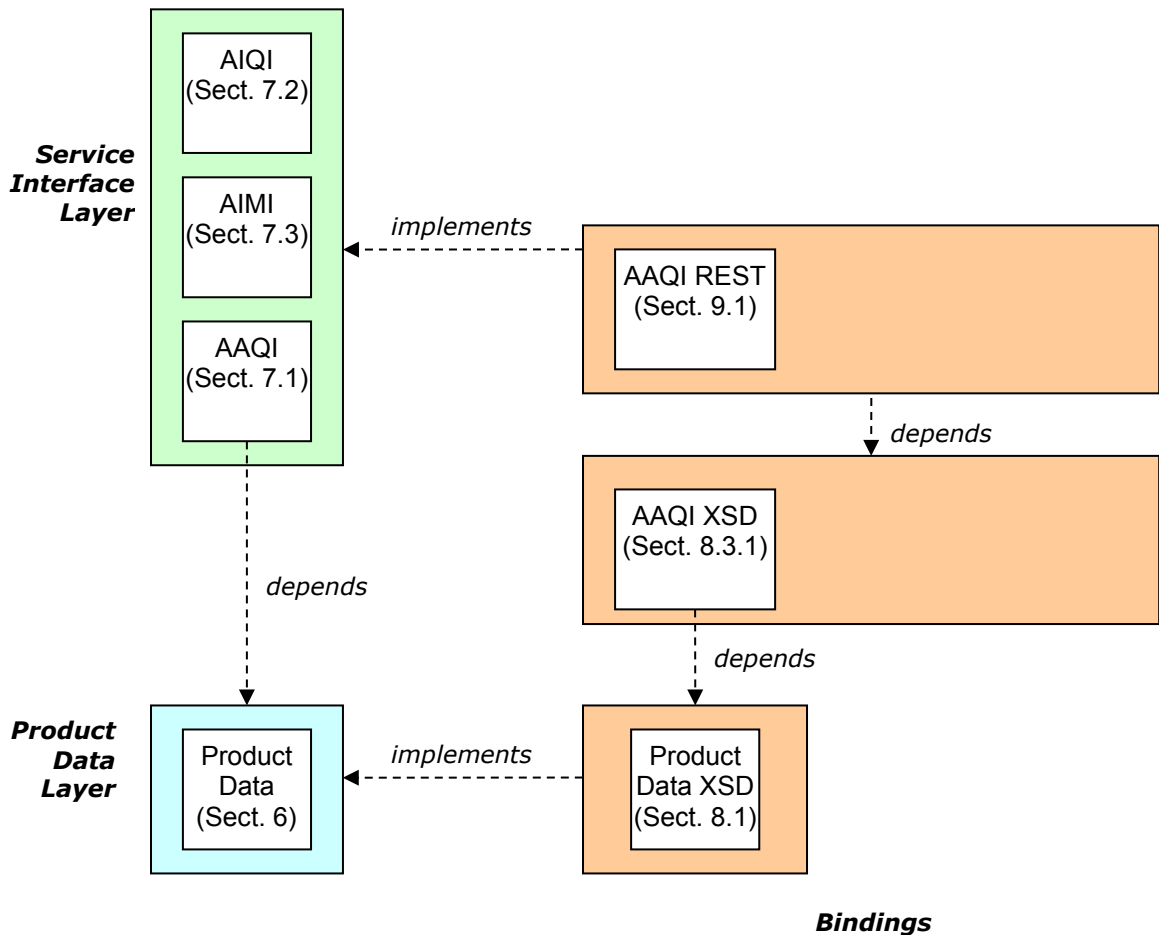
Service Interface Layer

AIQI (Sect. 7.2)

AIMI (Sect. 7.3)

AAQI (Sect. 7.1)

implements

AAQI REST (Sect. 9.1)

depends

AAQI XSD (Sect. 8.3.1)

depends

depends

Product Data Layer

Product Data (Sect. 6)

implements

Product Data XSD (Sect. 8.1)

Bindings